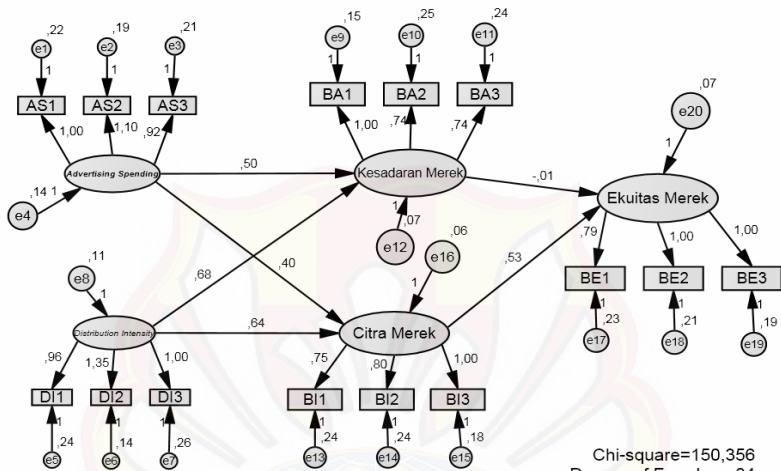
,22
e1
1
AS1
,19
e2
1
AS2
,21
e3
1
AS3
1,00
1,10
,92
Advertising Spending
,14 1
e4
,15
e9
1
BA1
,25
e10
1
BA2
,24
e11
1
BA3
1,00
,74
,74
Kesadaran Merek
,50
1
,07
e12
,07
e20
1
Ekuitas Merek
-,01
,79
1,00
1,00
BE1
BE2
BE3
1
,23
e17
1
,21
e18
1
,19
e19
,11
e8
1
Distribution Intensity
,68
,40
,64
,06
e16
1
,53
Citra Merek
,96
1,35
1,00
DI1
DI2
DI3
1
,24
e5
1
,14
e6
1
,26
e7
,75
,80
1,00
BI1
BI2
BI3
1
,24
e13
1
,24
e14
1
,18
e15
Chi-square=150,356
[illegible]